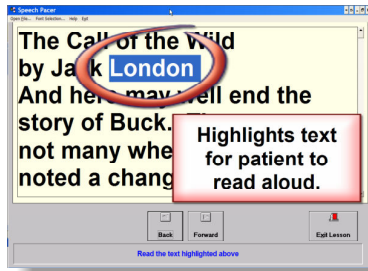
Speech Pacer
Open file... Font Selection... Help Exit

The Call of the Wild
by Ja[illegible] London
And here may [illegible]ell end the
story of Buck. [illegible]
not many whe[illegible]
noted a chang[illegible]

Highlights text for patient to read aloud.

Back
Forward
Exit Lesson
Read the text highlighted above